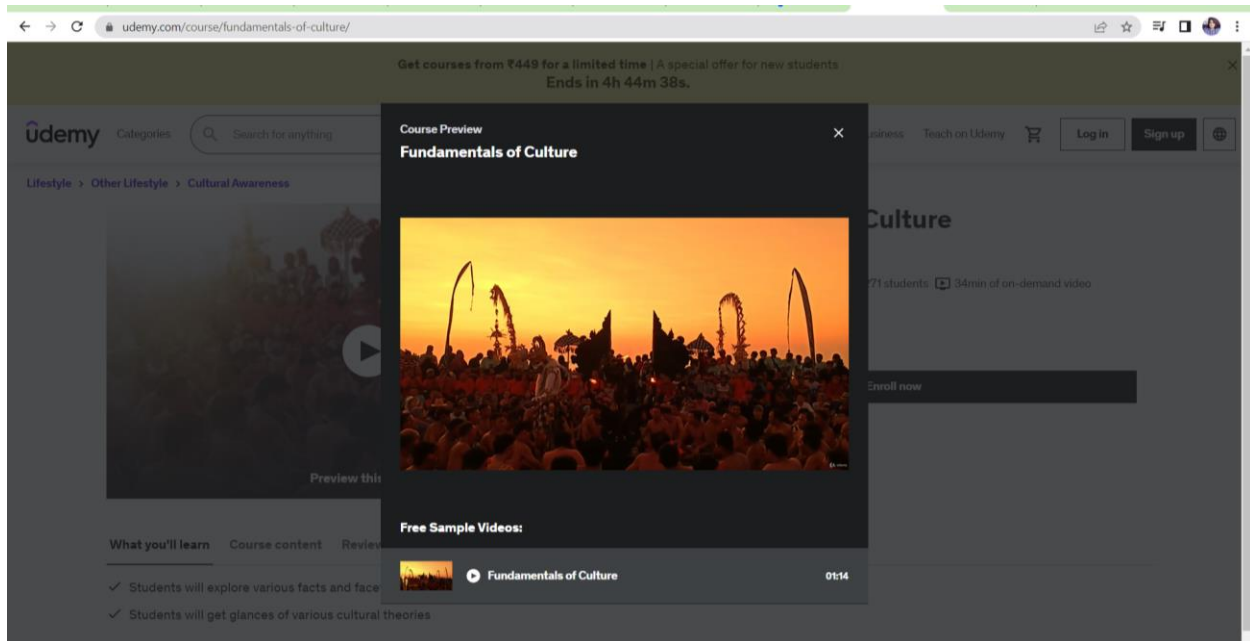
udemy.com/course/fundamentals-of-culture/

Get courses from ₹449 for a limited time | A special offer for new students
Ends in 4h 44m 38s.

ûdemy Categories Search for anything

Lifestyle > Other Lifestyle > Cultural Awareness

Course Preview
Fundamentals of Culture

Free Sample Videos:

Fundamentals of Culture 01:14

Culture

71 students 34min of on-demand video

Enroll now

usiness Teach on Udemy Log in Sign up

Preview thi

What you'll learn Course content Review

✓ Students will explore various facts and face

✓ Students will get glances of various cultural theories